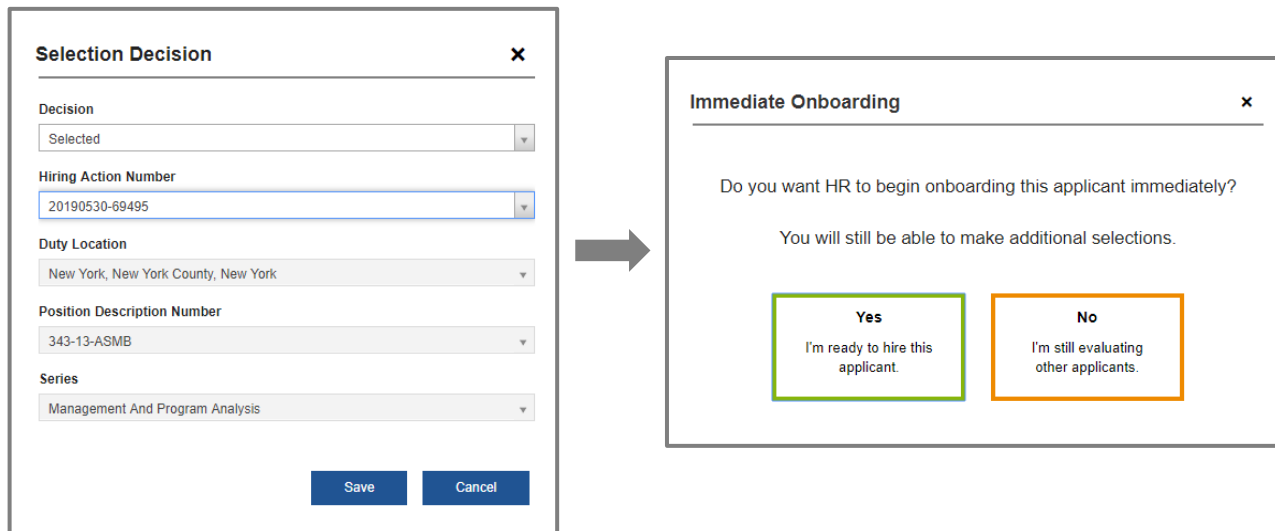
Selection Decision ×

Decision
Selected

Hiring Action Number
20190530-69495

Duty Location
New York, New York County, New York

Position Description Number
343-13-ASMB

Series
Management And Program Analysis

Save Cancel

Immediate Onboarding ×

Do you want HR to begin onboarding this applicant immediately?

You will still be able to make additional selections.

Yes
I'm ready to hire this applicant.

No
I'm still evaluating other applicants.